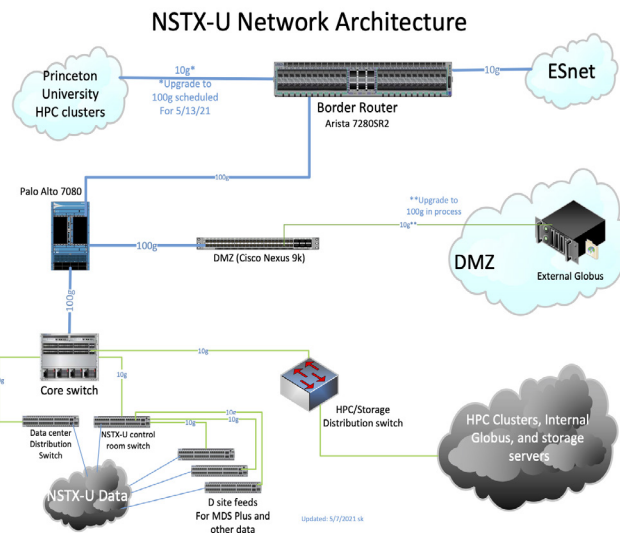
NSTX-U Network Architecture

Princeton University HPC clusters

10g*
*Upgrade to 100g scheduled For 5/13/21

Border Router
Arista 7280SR2

10g

ESnet

100g

Palo Alto 7080

**Upgrade to 100g in process

10g**

100g

DMZ (Cisco Nexus 9k)

DMZ

External Globus

100g

10g

Core switch

10g

10g

HPC/Storage Distribution switch

10g

10g

Data center Distribution Switch

NSTX-U control room switch

HPC Clusters, Internal Globus, and storage servers

NSTX-U Data

D site feeds For MDS Plus and other data

Updated: 5/7/2021 sk